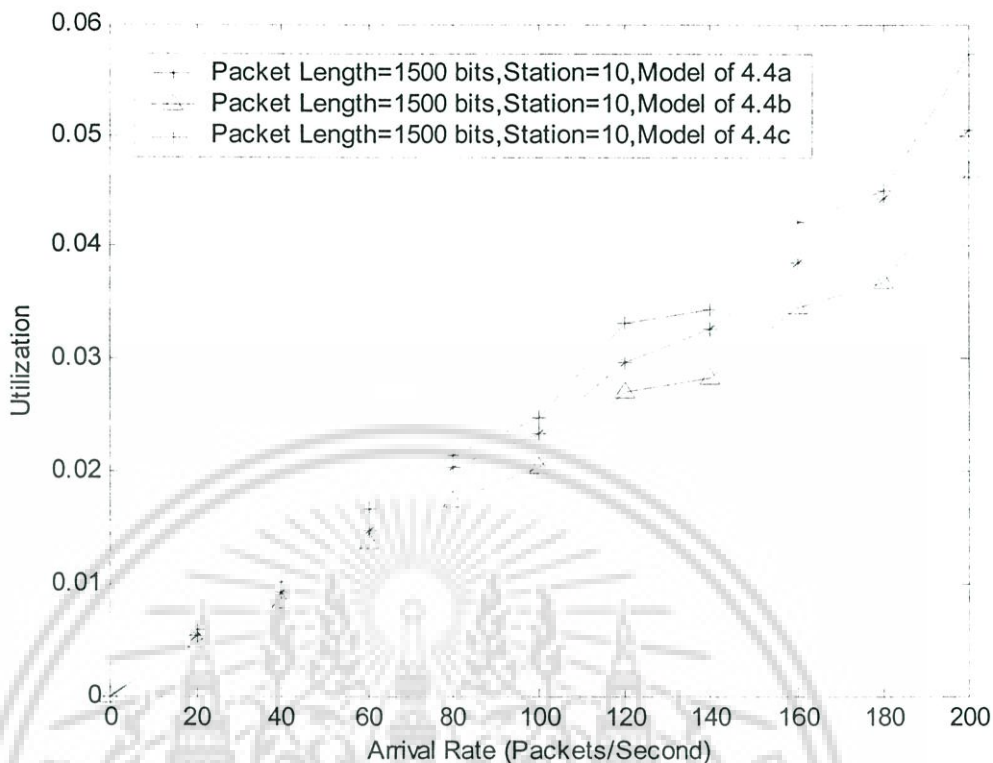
0.06
0.05
0.04
0.03
0.02
0.01
0
Utilization

Packet Length=1500 bits,Station=10,Model of 4.4a
Packet Length=1500 bits,Station=10,Model of 4.4b
Packet Length=1500 bits,Station=10,Model of 4.4c

0 20 40 60 80 100 120 140 160 180 200
Arrival Rate (Packets/Second)